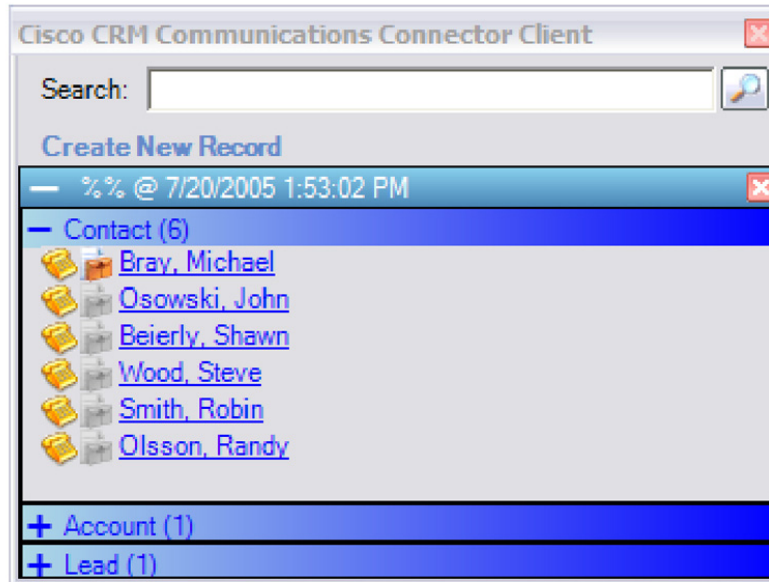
Cisco CRM Communications Connector Client

Search:

Create New Record

— %% @ 7/20/2005 1:53:02 PM

— Contact (6)

Bray, Michael

Osowski, John

Beierly, Shawn

Wood, Steve

Smith, Robin

Olsson, Randy

+ Account (1)

+ Lead (1)